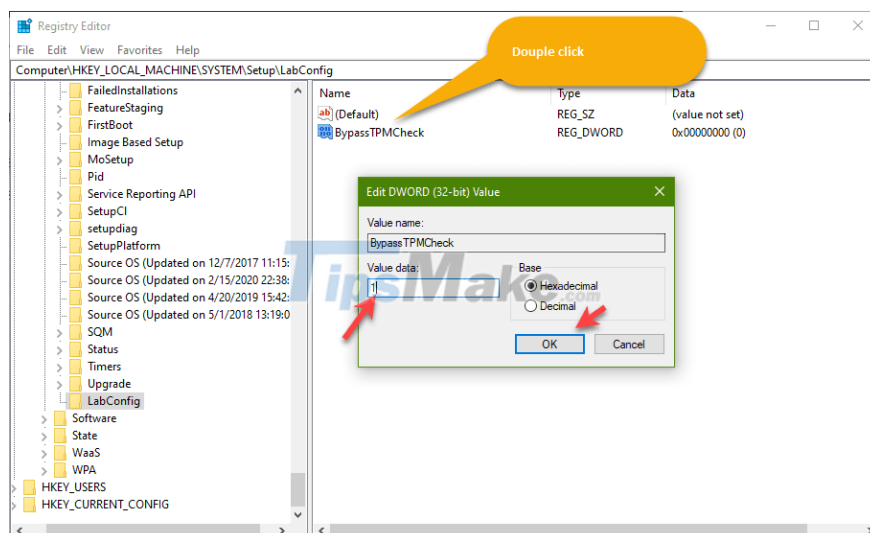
Registry Editor

File Edit View Favorites Help

Douple click

Computer\HKEY_LOCAL_MACHINE\SYSTEM\Setup\LabConfig

FailedInstallations
FeatureStaging
FirstBoot
Image Based Setup
MoSetup
Pid
Service Reporting API
SetupCI
setupdiag
SetupPlatform
Source OS (Updated on 12/7/2017 11:15:
Source OS (Updated on 2/15/2020 22:38:
Source OS (Updated on 4/20/2019 15:42:
Source OS (Updated on 5/1/2018 13:19:0
SQM
Status
Timers
Upgrade
LabConfig
Software
State
WaaS
WPA
HKEY_USERS
HKEY_CURRENT_CONFIG

| Name | Type | Data |
|---|---|---|
| (Default) | REG_SZ | (value not set) |
| BypassTPMCheck | REG_DWORD | 0x00000000 (0) |

Edit DWORD (32-bit) Value

Value name:
BypassTPMCheck

Value data:
1

Base
Hexadecimal
Decimal

OK Cancel

TipsMake.com